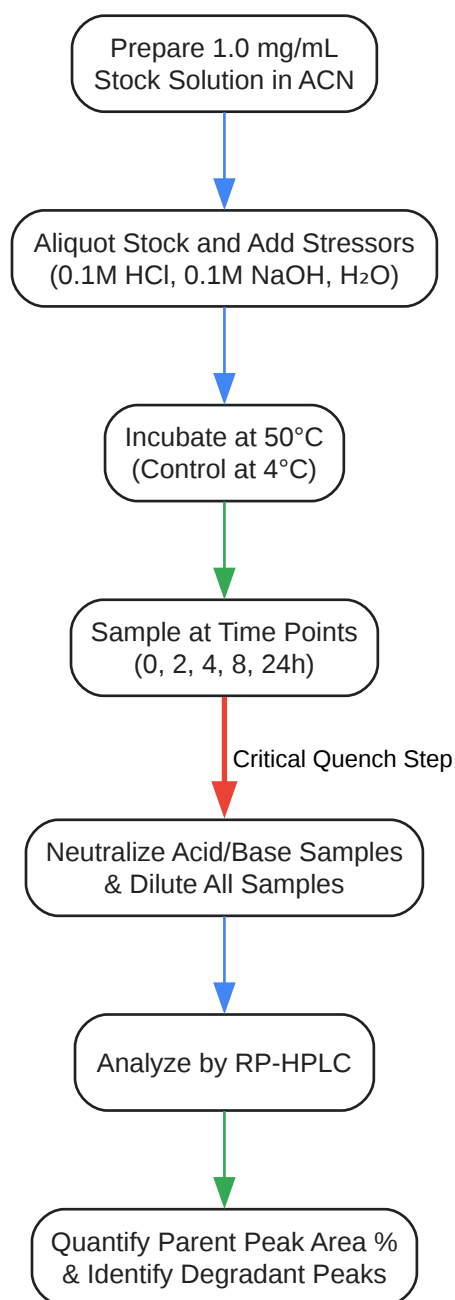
Prepare 1.0 mg/mL Stock Solution in ACN

Aliquot Stock and Add Stressors (0.1M HCl, 0.1M NaOH, $H_2O$)

Incubate at 50°C (Control at 4°C)

Sample at Time Points (0, 2, 4, 8, 24h)

Critical Quench Step

Neutralize Acid/Base Samples & Dilute All Samples

Analyze by RP-HPLC

Quantify Parent Peak Area % & Identify Degradant Peaks